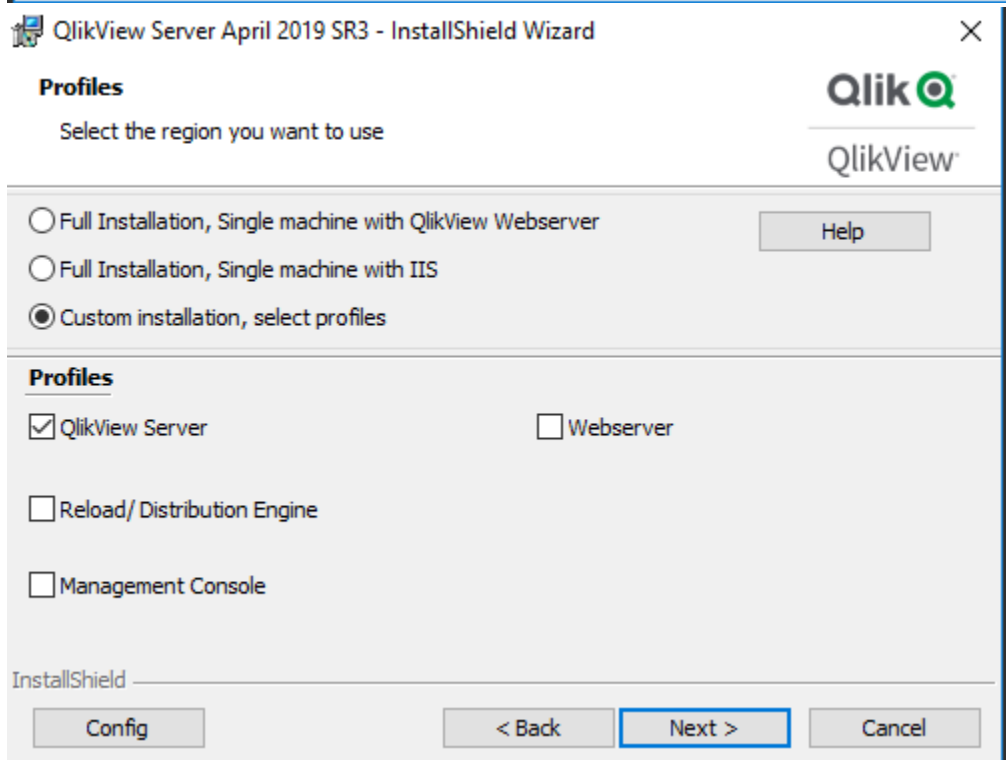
QlikView Server April 2019 SR3 - InstallShield Wizard

Profiles

Select the region you want to use

Qlik

QlikView

Full Installation, Single machine with QlikView Webserver

Help

Full Installation, Single machine with IIS

Custom installation, select profiles

Profiles

QlikView Server

Webserver

Reload/ Distribution Engine

Management Console

InstallShield

Config

< Back

Next >

Cancel